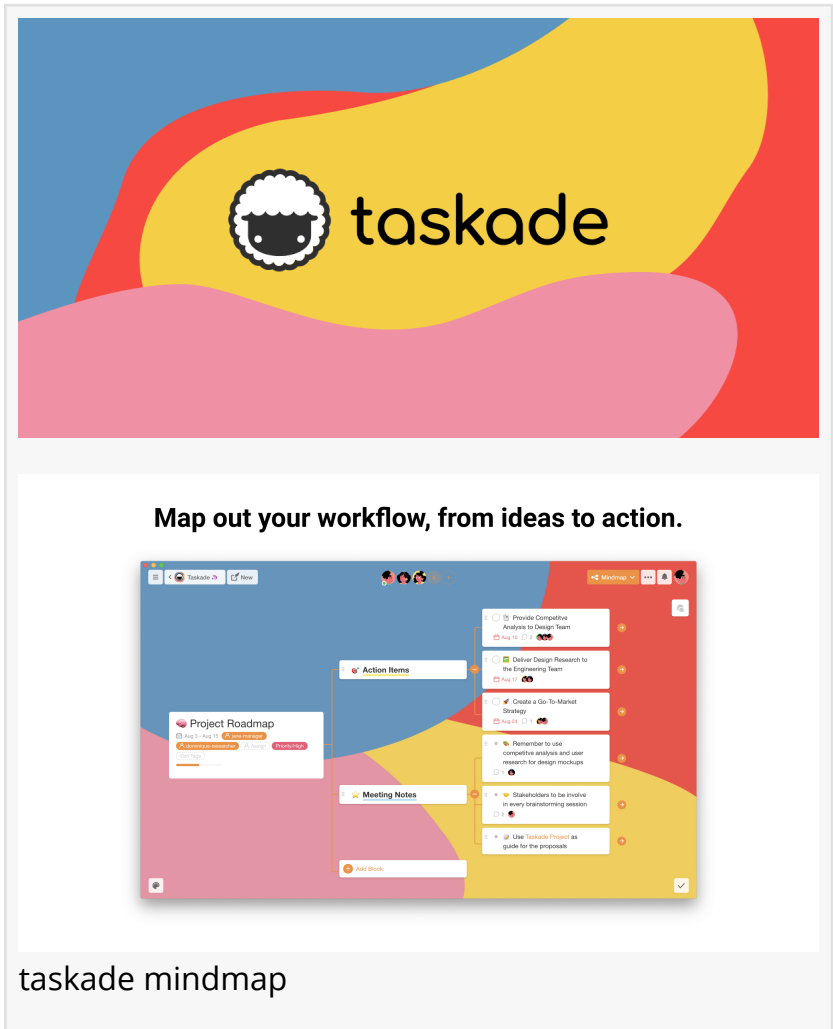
taskade

Map out your workflow, from ideas to action.

Taskade New

Mindmap

Project Roadmap
Aug 3 - Aug 15 jane-manager
dominique-researcher Assign Priority:High

Action Items

Provide Competitive Analysis to Design Team
Aug 10

Deliver Design Research to the Engineering Team
Aug 17

Create a Go-To-Market Strategy
Aug 24

Meeting Notes

Remember to use competitive analysis and user research for design mockups

Stakeholders to be involve in every brainstorming session

Use Taskade Project as guide for the proposals

Add Block

taskade mindmap